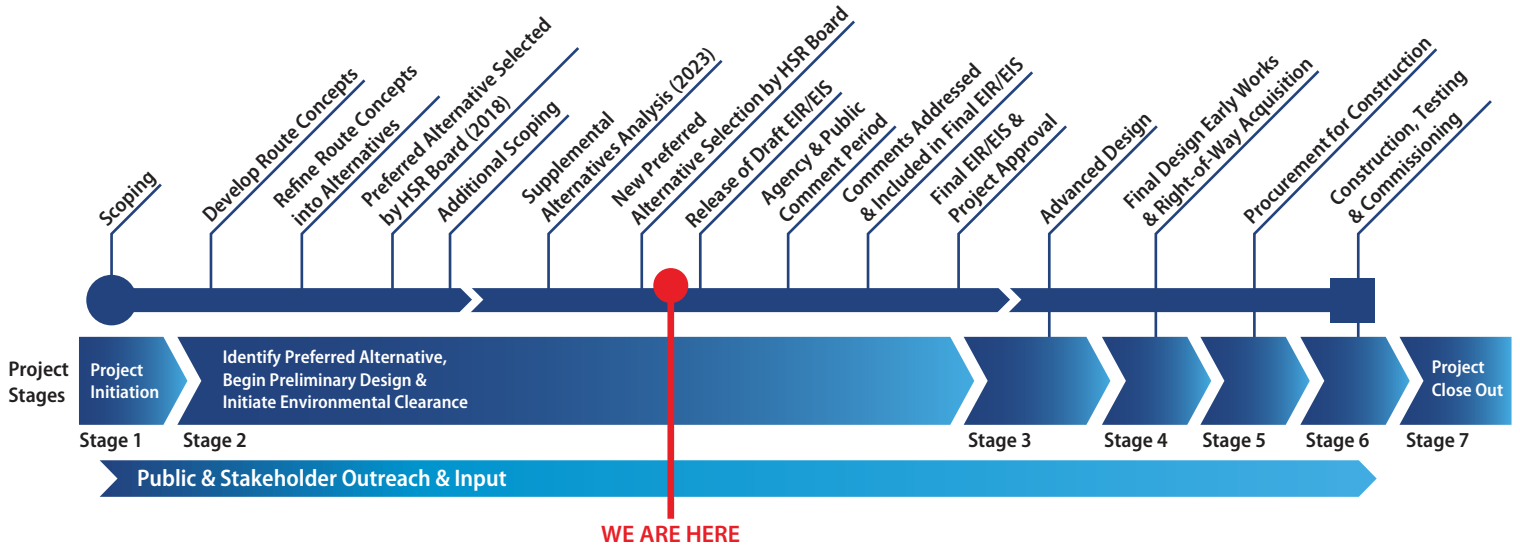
Scoping

Develop Route Concepts

Refine Route Concepts into Alternatives

Preferred Alternative Selected by HSR Board (2018)

Additional Scoping

Supplemental Alternatives Analysis (2023)

New Preferred Alternative Selection by HSR Board

Release of Draft EIR/EIS

Agency & Public Comment Period

Comments Addressed & Included in Final EIR/EIS

Final EIR/EIS & Project Approval

Advanced Design

Final Design Early Works & Right-of-Way Acquisition

Procurement for Construction

Construction, Testing & Commissioning

Project Stages

Project Initiation

Identify Preferred Alternative, Begin Preliminary Design & Initiate Environmental Clearance

Project Close Out

Stage 1

Stage 2

Stage 3

Stage 4

Stage 5

Stage 6

Stage 7

Public & Stakeholder Outreach & Input

WE ARE HERE